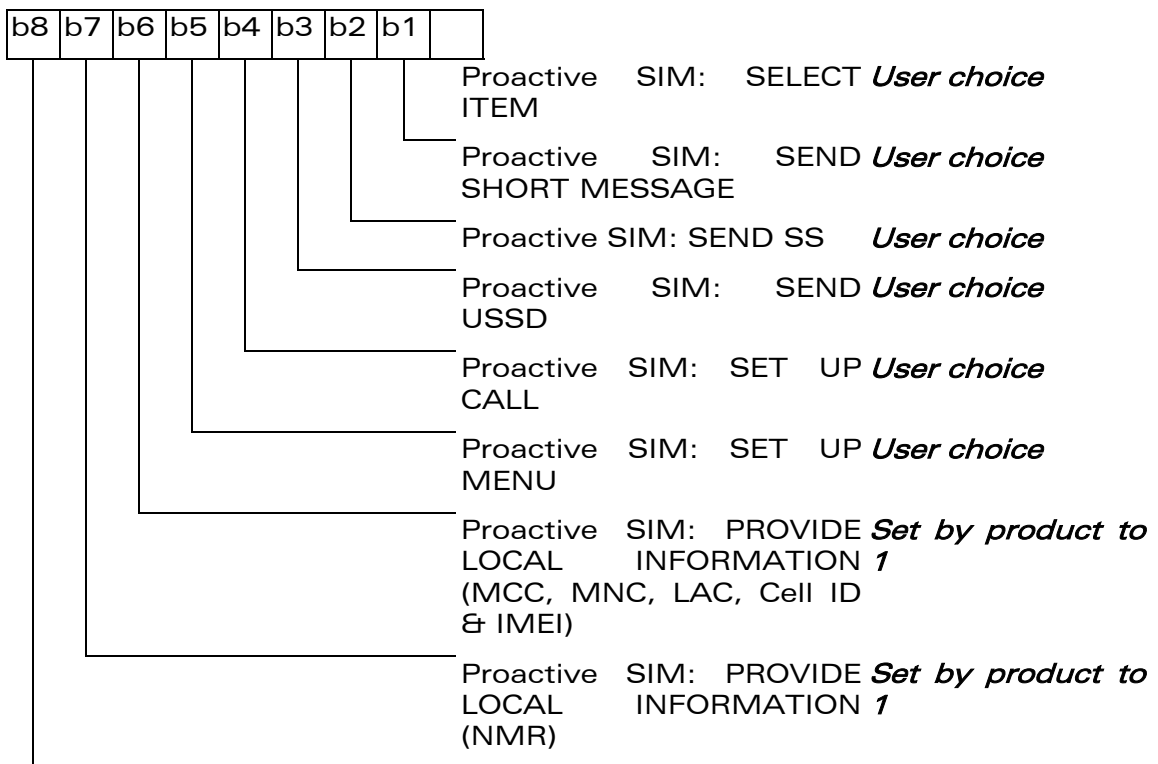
| b8 | b7 | b6 | b5 | b4 | b3 | b2 | b1 | |
|---|---|---|---|---|---|---|---|---|

Proactive SIM: SELECT ITEM *User choice*

Proactive SIM: SEND SHORT MESSAGE *User choice*

Proactive SIM: SEND SS *User choice*

Proactive SIM: SEND USSD *User choice*

Proactive SIM: SET UP CALL *User choice*

Proactive SIM: SET UP MENU *User choice*

Proactive SIM: PROVIDE LOCAL INFORMATION (MCC, MNC, LAC, Cell ID & IMEI) *Set by product to 1*

Proactive SIM: PROVIDE LOCAL INFORMATION (NMR) *Set by product to 1*